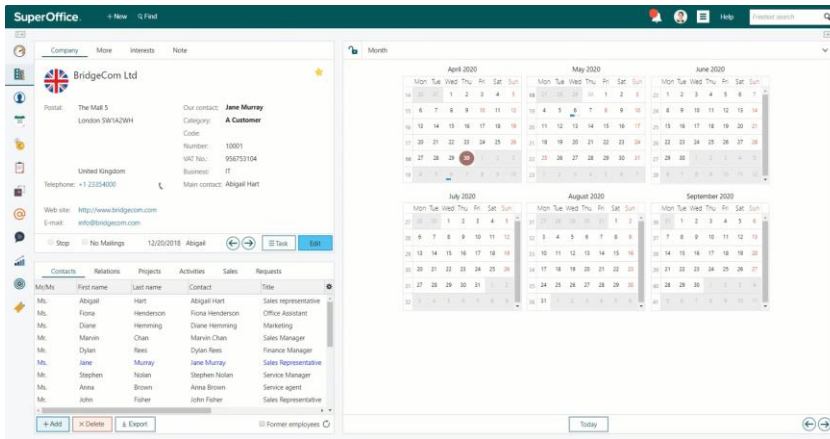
SuperOffice. + New Q Find Help Freetext search

Company More Interests Note

BridgeCom Ltd

Postal: The Mall 5
London SW1A2WH

United Kingdom
Telephone: +1 23354000

Our contact: Jane Murray
Category: A Customer
Code:
Number: 10001
VAT No.: 956753104
Business: IT
Main contact: Abigail Hart

Web site: http://www.bridgecom.com
E-mail: info@bridgecom.com

Stop No Mailings 12/20/2018 Abigail Task Edit

Contacts Relations Projects Activities Sales Requests

| Mr/Ms | First name | Last name | Contact | Title |
|---|---|---|---|---|
| Ms. | Abigail | Hart | Abigail Hart | Sales representative |
| Ms. | Fiona | Henderson | Fiona Henderson | Office Assistant |
| Ms. | Diane | Hemming | Diane Hemming | Marketing |
| Mr. | Marvin | Chan | Marvin Chan | Sales Manager |
| Mr. | Dylan | Rees | Dylan Rees | Finance Manager |
| Ms. | Jane | Murray | Jane Murray | Sales Representative |
| Mr. | Stephen | Nolan | Stephen Nolan | Service Manager |
| Ms. | Anna | Brown | Anna Brown | Service agent |
| Mr. | John | Fisher | John Fisher | Sales Representative |

+ Add × Delete Export Former employees

Month

April 2020
| | Mon | Tue | Wed | Thu | Fri | Sat | Sun |
|---|---|---|---|---|---|---|---|
| 14 | 30 | 31 | 1 | 2 | 3 | 4 | 5 |
| 15 | 6 | 7 | 8 | 9 | 10 | 11 | 12 |
| 16 | 13 | 14 | 15 | 16 | 17 | 18 | 19 |
| 17 | 20 | 21 | 22 | 23 | 24 | 25 | 26 |
| 18 | 27 | 28 | 29 | 30 | 1 | 2 | 3 |
| 19 | 4 | 5 | 6 | 7 | 8 | 9 | 10 |

May 2020
| | Mon | Tue | Wed | Thu | Fri | Sat | Sun |
|---|---|---|---|---|---|---|---|
| 18 | 27 | 28 | 29 | 30 | 1 | 2 | 3 |
| 19 | 4 | 5 | 6 | 7 | 8 | 9 | 10 |
| 20 | 11 | 12 | 13 | 14 | 15 | 16 | 17 |
| 21 | 18 | 19 | 20 | 21 | 22 | 23 | 24 |
| 22 | 25 | 26 | 27 | 28 | 29 | 30 | 31 |
| 23 | 1 | 2 | 3 | 4 | 5 | 6 | 7 |

June 2020
| | Mon | Tue | Wed | Thu | Fri | Sat | Sun |
|---|---|---|---|---|---|---|---|
| 23 | 1 | 2 | 3 | 4 | 5 | 6 | 7 |
| 24 | 8 | 9 | 10 | 11 | 12 | 13 | 14 |
| 25 | 15 | 16 | 17 | 18 | 19 | 20 | 21 |
| 26 | 22 | 23 | 24 | 25 | 26 | 27 | 28 |
| 27 | 29 | 30 | 1 | 2 | 3 | 4 | 5 |
| 28 | 6 | 7 | 8 | 9 | 10 | 11 | 12 |

July 2020
| | Mon | Tue | Wed | Thu | Fri | Sat | Sun |
|---|---|---|---|---|---|---|---|
| 27 | 29 | 30 | 1 | 2 | 3 | 4 | 5 |
| 28 | 6 | 7 | 8 | 9 | 10 | 11 | 12 |
| 29 | 13 | 14 | 15 | 16 | 17 | 18 | 19 |
| 30 | 20 | 21 | 22 | 23 | 24 | 25 | 26 |
| 31 | 27 | 28 | 29 | 30 | 31 | 1 | 2 |
| 32 | 3 | 4 | 5 | 6 | 7 | 8 | 9 |

August 2020
| | Mon | Tue | Wed | Thu | Fri | Sat | Sun |
|---|---|---|---|---|---|---|---|
| 31 | 27 | 28 | 29 | 30 | 31 | 1 | 2 |
| 32 | 3 | 4 | 5 | 6 | 7 | 8 | 9 |
| 33 | 10 | 11 | 12 | 13 | 14 | 15 | 16 |
| 34 | 17 | 18 | 19 | 20 | 21 | 22 | 23 |
| 35 | 24 | 25 | 26 | 27 | 28 | 29 | 30 |
| 36 | 31 | 1 | 2 | 3 | 4 | 5 | 6 |

September 2020
| | Mon | Tue | Wed | Thu | Fri | Sat | Sun |
|---|---|---|---|---|---|---|---|
| 36 | 31 | 1 | 2 | 3 | 4 | 5 | 6 |
| 37 | 7 | 8 | 9 | 10 | 11 | 12 | 13 |
| 38 | 14 | 15 | 16 | 17 | 18 | 19 | 20 |
| 39 | 21 | 22 | 23 | 24 | 25 | 26 | 27 |
| 40 | 28 | 29 | 30 | 1 | 2 | 3 | 4 |
| 41 | 5 | 6 | 7 | 8 | 9 | 10 | 11 |

Today